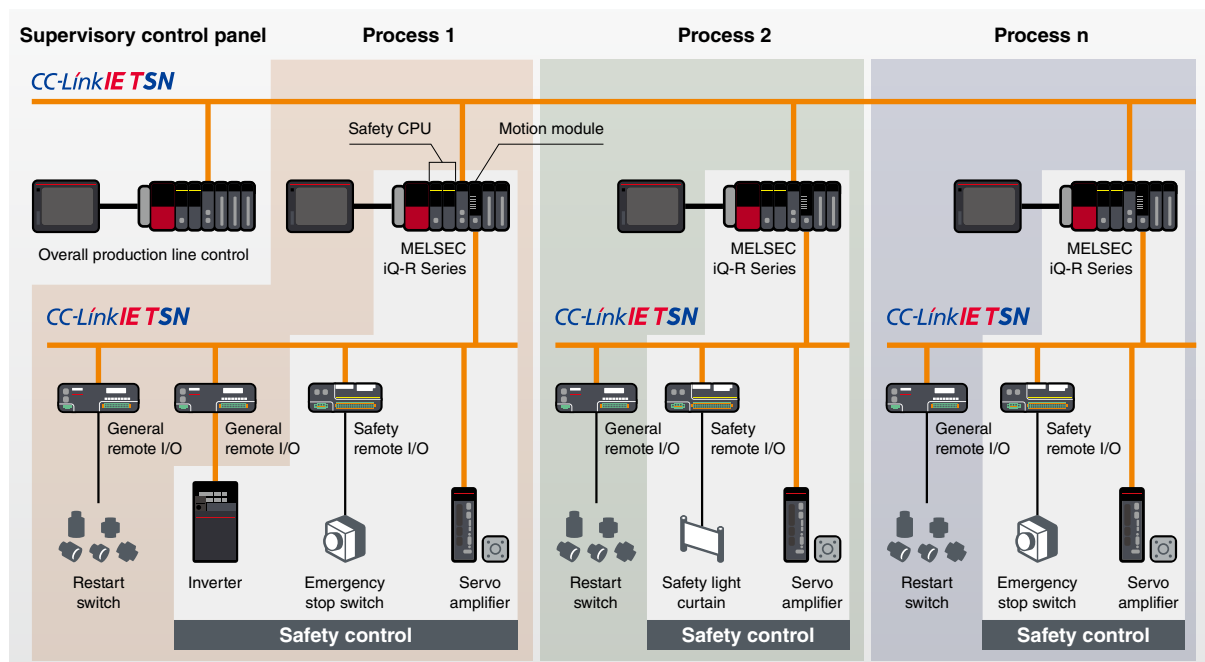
Supervisory control panel

Process 1

Process 2

Process n

CC-Link IE TSN

Safety CPU

Motion module

Overall production line control

MELSEC iQ-R Series

MELSEC iQ-R Series

MELSEC iQ-R Series

CC-Link IE TSN

CC-Link IE TSN

CC-Link IE TSN

General remote I/O

General remote I/O

Safety remote I/O

General remote I/O

Safety remote I/O

General remote I/O

Safety remote I/O

Restart switch

Inverter

Emergency stop switch

Servo amplifier

Restart switch

Safety light curtain

Servo amplifier

Restart switch

Emergency stop switch

Servo amplifier

Safety control

Safety control

Safety control